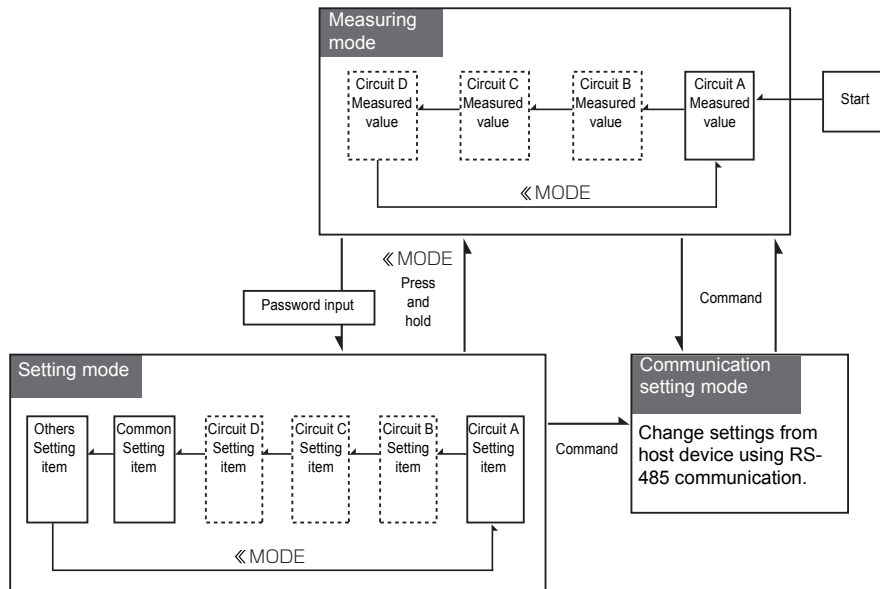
Measuring mode

Circuit D Measured value

Circuit C Measured value

Circuit B Measured value

Circuit A Measured value

Start

《MODE

《MODE

Press and hold

Password input

Command

Setting mode

Others Setting item

Common Setting item

Circuit D Setting item

Circuit C Setting item

Circuit B Setting item

Circuit A Setting item

《MODE

Command

Communication setting mode

Change settings from host device using RS-485 communication.